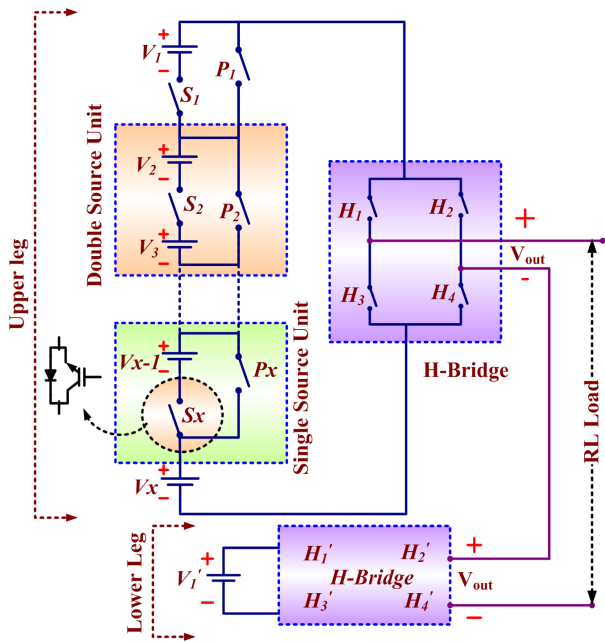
Upper leg

$V_1$ + –

$P_1$

$S_1$

Double Source Unit

$V_2$ + –

$S_2$

$P_2$

$V_3$ + –

Single Source Unit

Vx-1 + –

Px

Sx

Vx + –

$H_1$

$H_2$

$H_3$

$H_4$

H-Bridge

+

$V_{out}$

–

RL Load

Lower Leg

$V_1'$ + –

$H_1'$

$H_2'$

H-Bridge

$H_3'$

$H_4'$

+

$V_{out}$

–